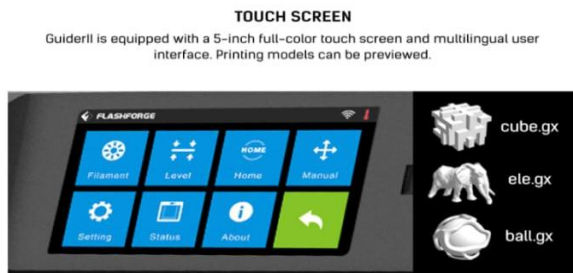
TOUCH SCREEN

GuiderII is equipped with a 5-inch full-color touch screen and multilingual user interface. Printing models can be previewed.

FLASHFORGE

Filament

Level

HOME

Home

Manual

Setting

Status

About

cube.gx

ele.gx

ball.gx